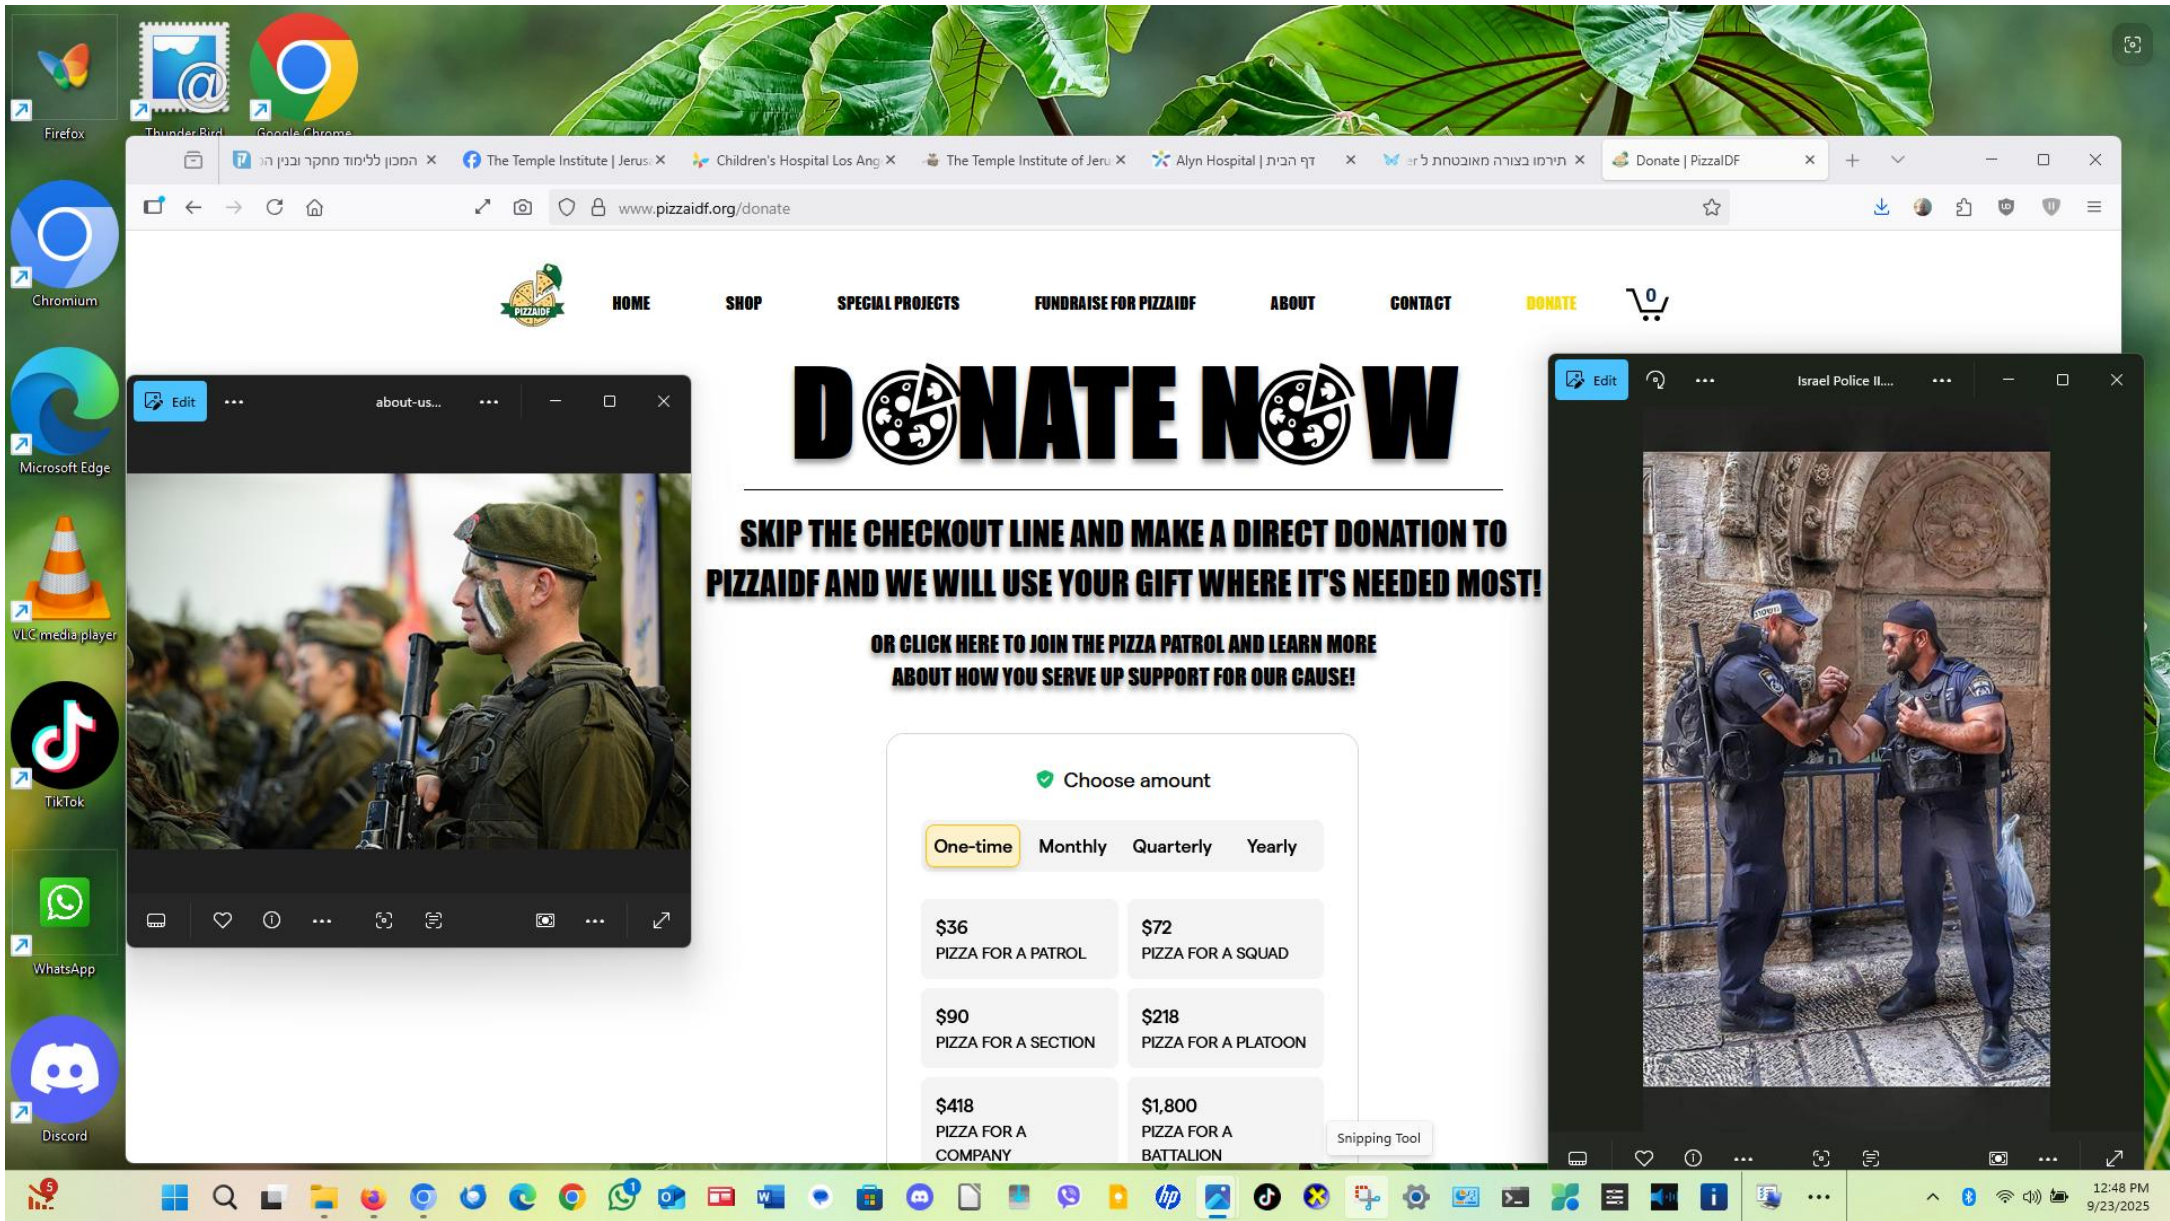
Firefox
Thunder Bird
Google Chrome
Chromium
Microsoft Edge
VLC media player
TikTok
WhatsApp
Discord

המכון ללימוד מחקר ובנין ה ×
The Temple Institute | Jerus ×
Children's Hospital Los Ang ×
The Temple Institute of Jeru ×
Alyn Hospital | דף הבית ×
תירמו בצורה מאובטחת ל ×
Donate | PizzaIDF ×

www.pizzaidf.org/donate

PIZZAIDF
HOME
SHOP
SPECIAL PROJECTS
FUNDRAISE FOR PIZZAIDF
ABOUT
CONTACT
DONATE
0

DONATE NOW

SKIP THE CHECKOUT LINE AND MAKE A DIRECT DONATION TO PIZZAIDF AND WE WILL USE YOUR GIFT WHERE IT'S NEEDED MOST!

OR CLICK HERE TO JOIN THE PIZZA PATROL AND LEARN MORE ABOUT HOW YOU SERVE UP SUPPORT FOR OUR CAUSE!

Choose amount

One-time
Monthly
Quarterly
Yearly

$36
PIZZA FOR A PATROL
$72
PIZZA FOR A SQUAD
$90
PIZZA FOR A SECTION
$218
PIZZA FOR A PLATOON
$418
PIZZA FOR A COMPANY
$1,800
PIZZA FOR A BATTALION

Edit
about-us...

Edit
Israel Police II....

Snipping Tool

12:48 PM
9/23/2025